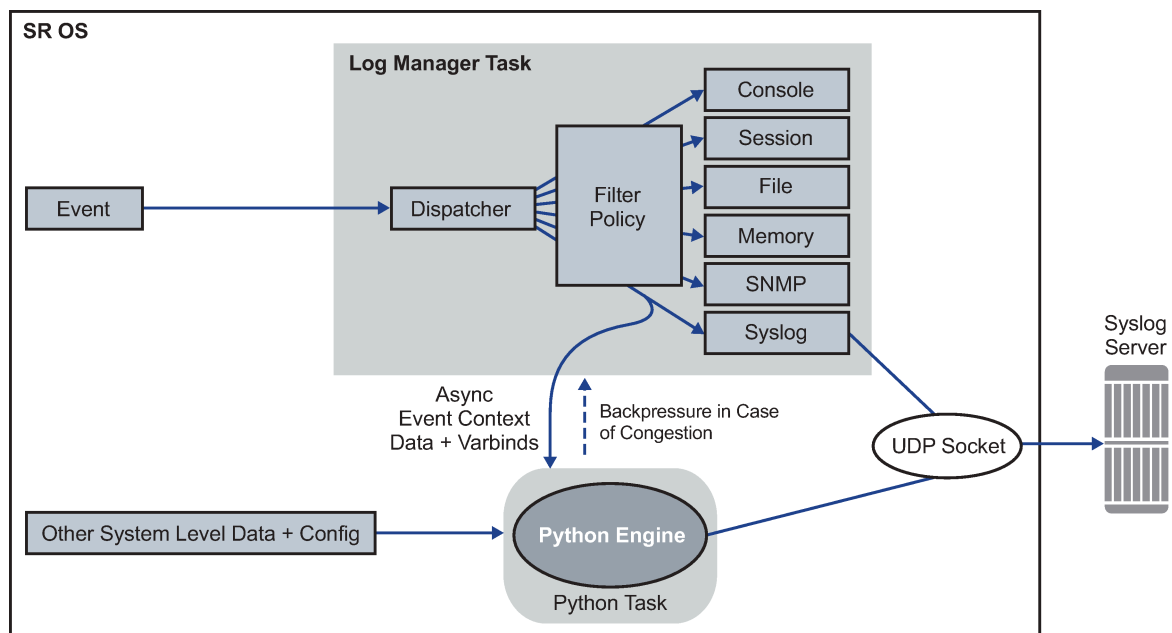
SR OS

Log Manager Task

Event

Dispatcher

Filter Policy

Console

Session

File

Memory

SNMP

Syslog

Syslog Server

Async Event Context Data + Varbinds

Backpressure in Case of Congestion

UDP Socket

Other System Level Data + Config

Python Engine

Python Task